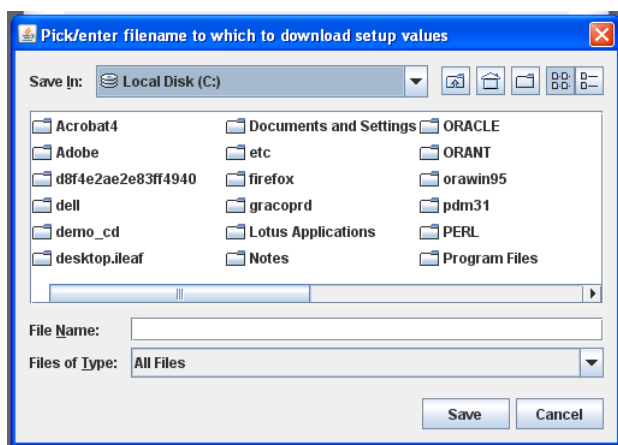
Pick/enter filename to which to download setup values

Save In: Local Disk (C:)

Acrobat4
Adobe
d8f4e2ae2e83ff4940
dell
demo_cd
desktop.ileaf

Documents and Settings
etc
firefox
gracoprd
Lotus Applications
Notes

ORACLE
ORANT
orawin95
pdm31
PERL
Program Files

File Name:
Files of Type: All Files

Save
Cancel